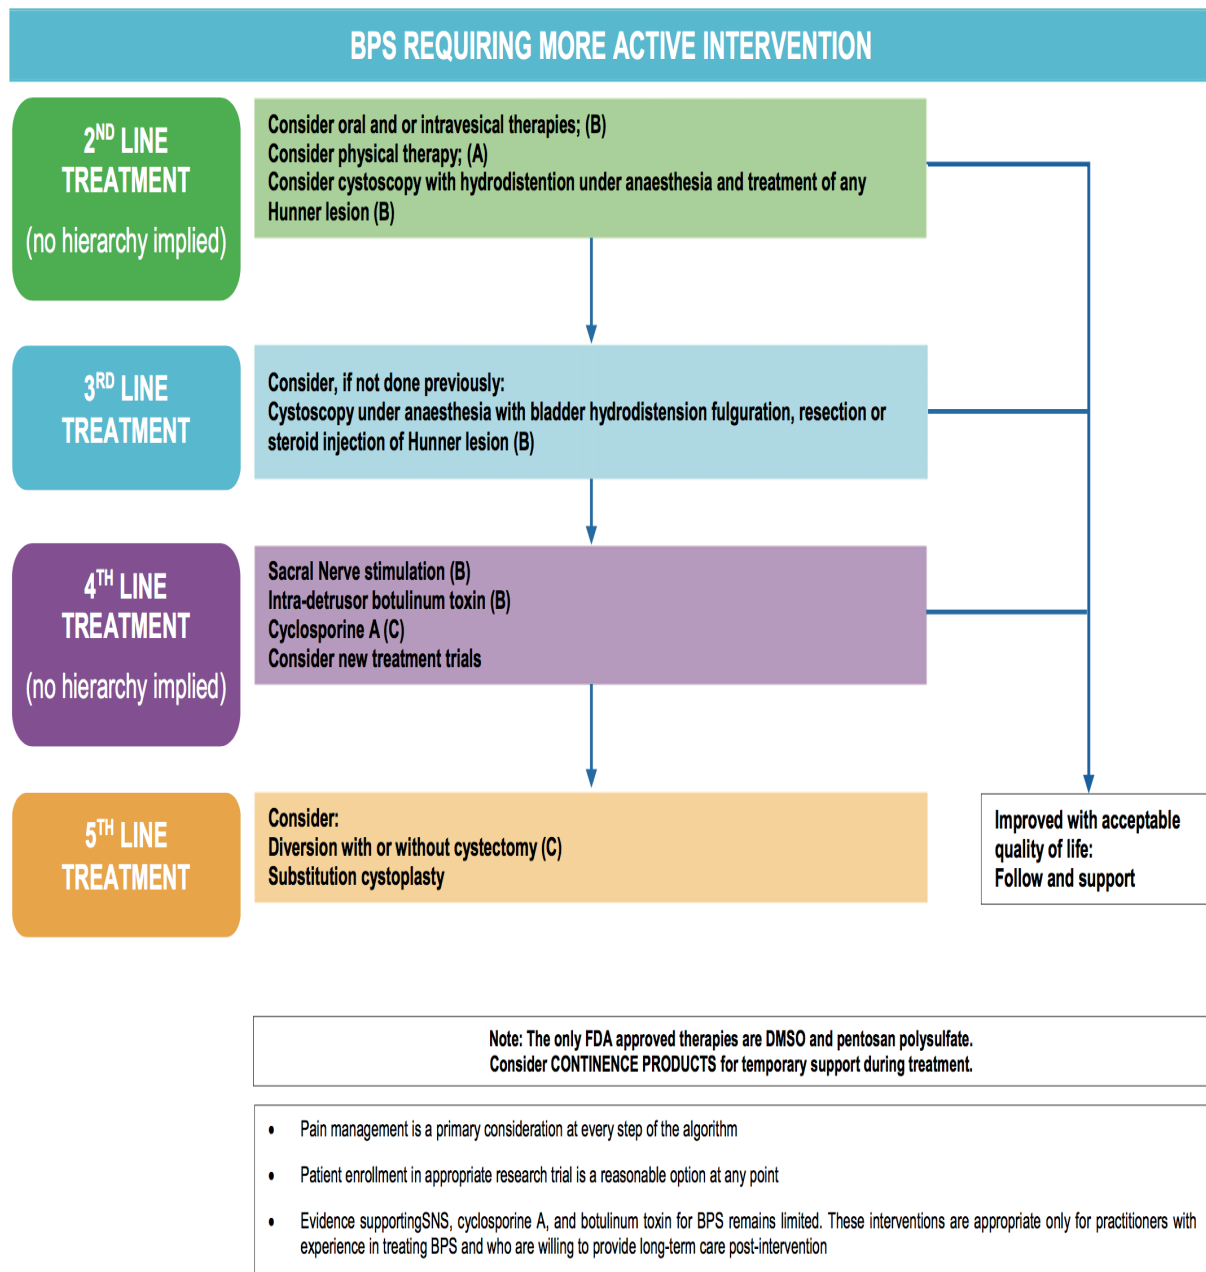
BPS REQUIRING MORE ACTIVE INTERVENTION

2$^{ND}$ LINE TREATMENT

(no hierarchy implied)

Consider oral and or intravesical therapies; (B)
Consider physical therapy; (A)
Consider cystoscopy with hydrodistention under anaesthesia and treatment of any Hunner lesion (B)

3$^{RD}$ LINE TREATMENT

Consider, if not done previously:
Cystoscopy under anaesthesia with bladder hydrodistension fulguration, resection or steroid injection of Hunner lesion (B)

4$^{TH}$ LINE TREATMENT

(no hierarchy implied)

Sacral Nerve stimulation (B)
Intra-detrusor botulinum toxin (B)
Cyclosporine A (C)
Consider new treatment trials

5$^{TH}$ LINE TREATMENT

Consider:
Diversion with or without cystectomy (C)
Substitution cystoplasty

Improved with acceptable quality of life:
Follow and support

Note: The only FDA approved therapies are DMSO and pentosan polysulfate.
Consider CONTINENCE PRODUCTS for temporary support during treatment.

• Pain management is a primary consideration at every step of the algorithm

• Patient enrollment in appropriate research trial is a reasonable option at any point

• Evidence supportingSNS, cyclosporine A, and botulinum toxin for BPS remains limited. These interventions are appropriate only for practitioners with experience in treating BPS and who are willing to provide long-term care post-intervention